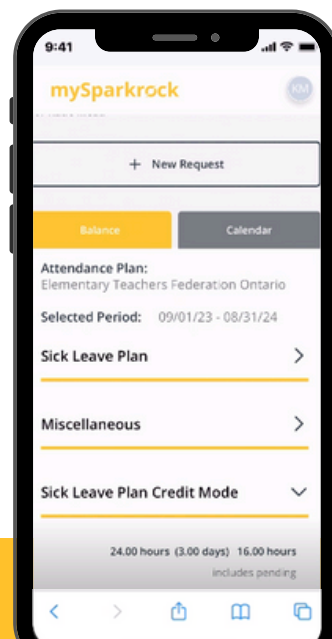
9:41

mySparkrock

KM

+ New Request

Balance

Calendar

Attendance Plan:
Elementary Teachers Federation Ontario

Selected Period: 09/01/23 - 08/31/24

Sick Leave Plan

Miscellaneous

Sick Leave Plan Credit Mode

24.00 hours (3.00 days) 16.00 hours

includes pending